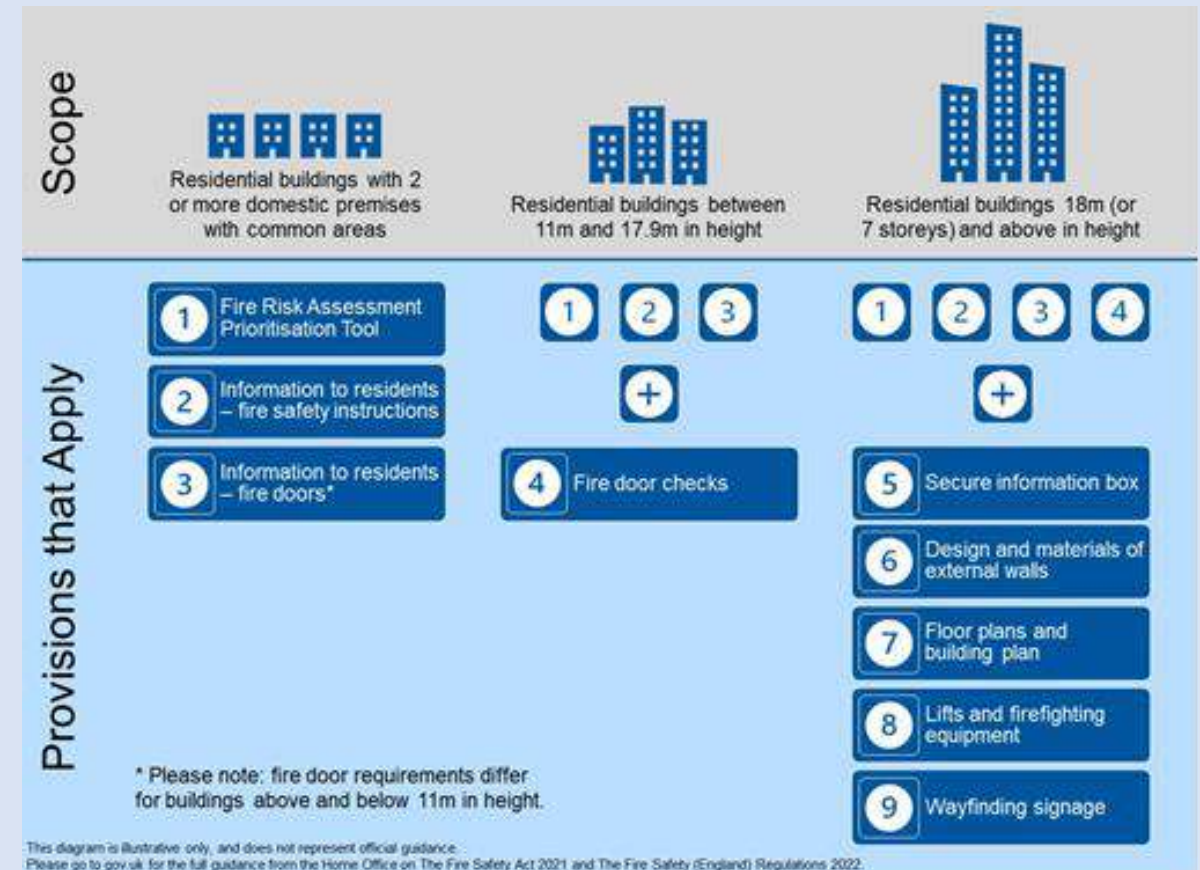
Scope

Residential buildings with 2 or more domestic premises with common areas

Residential buildings between 11m and 17.9m in height

Residential buildings 18m (or 7 storeys) and above in height

Provisions that Apply

1 Fire Risk Assessment Prioritisation Tool

2 Information to residents – fire safety instructions

3 Information to residents – fire doors*

1 2 3

+

4 Fire door checks

1 2 3 4

+

5 Secure information box

6 Design and materials of external walls

7 Floor plans and building plan

8 Lifts and firefighting equipment

9 Wayfinding signage

* Please note: fire door requirements differ for buildings above and below 11m in height.

This diagram is illustrative only, and does not represent official guidance.
Please go to gov.uk for the full guidance from the Home Office on The Fire Safety Act 2021 and The Fire Safety (England) Regulations 2022.